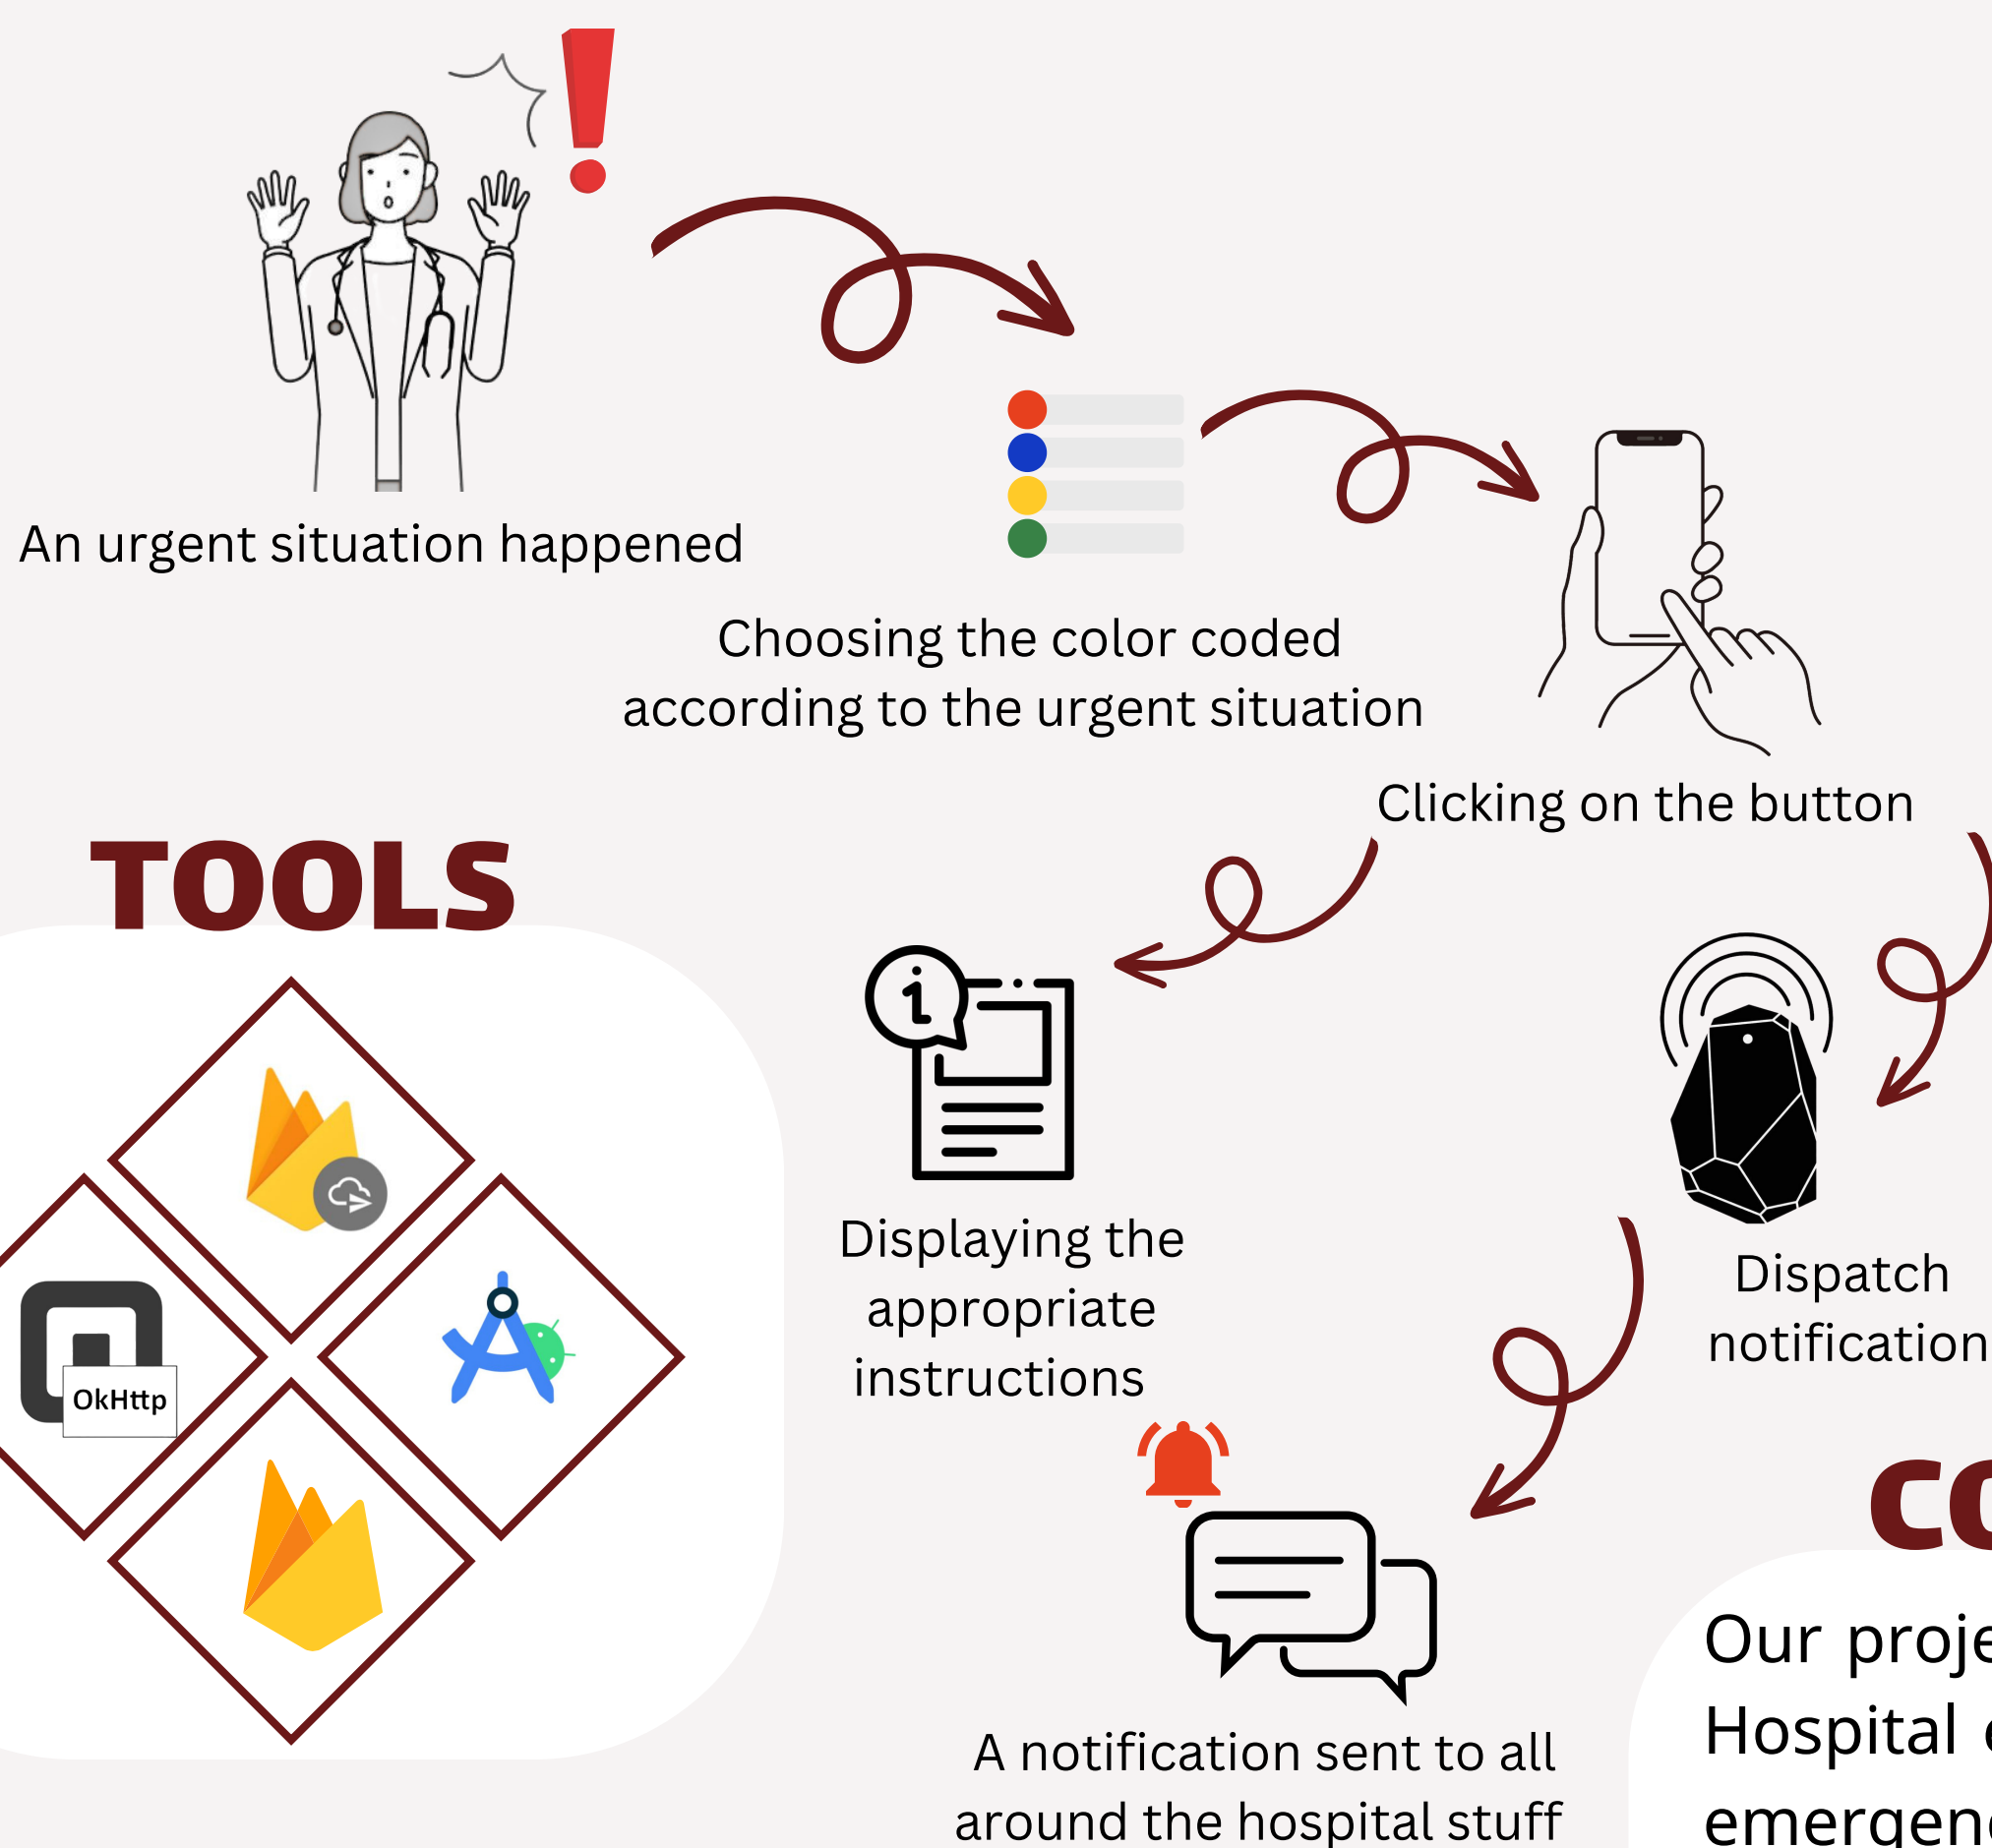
An urgent situation happened

Choosing the color coded according to the urgent situation

Clicking on the button

TOOLS

Displaying the appropriate instructions

Dispatch notification

OkHttp

A notification sent to all around the hospital stuff

CO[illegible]

Our proje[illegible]
Hospital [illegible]
emergen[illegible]